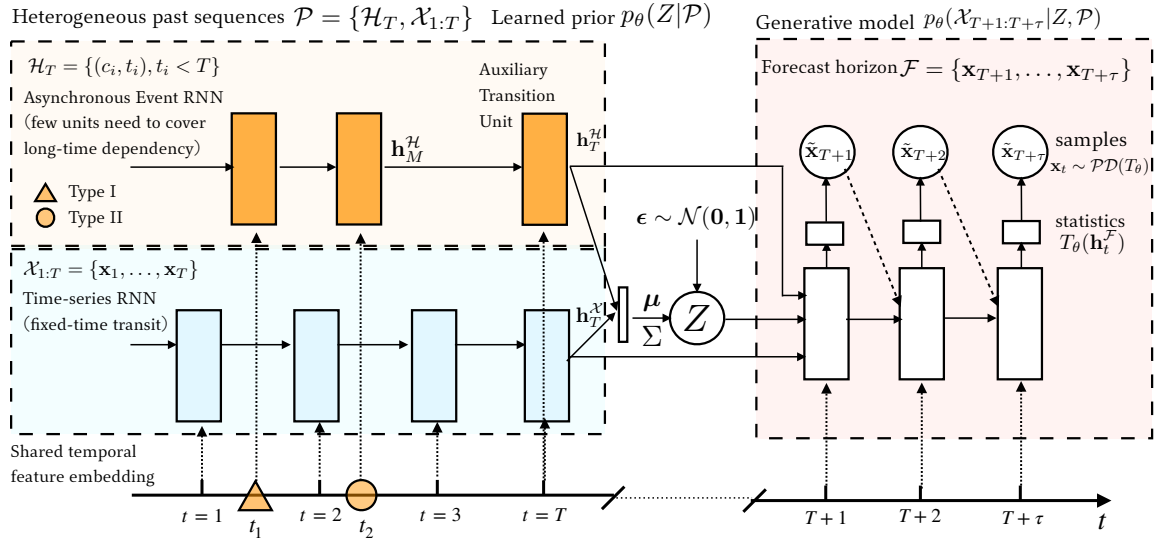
Heterogeneous past sequences $\mathcal{P} = \{\mathcal{H}_T, \mathcal{X}_{1:T}\}$ Learned prior $p_\theta(Z|\mathcal{P})$

Generative model $p_\theta(\mathcal{X}_{T+1:T+\tau}|Z, \mathcal{P})$

$\mathcal{H}_T = \{(c_i, t_i), t_i < T\}$

Asynchronous Event RNN (few units need to cover long-time dependency)

Type I

Type II

$\mathbf{h}_M^{\mathcal{H}}$

Auxiliary Transition Unit

$\mathbf{h}_T^{\mathcal{H}}$

Forecast horizon $\mathcal{F} = \{\mathbf{x}_{T+1}, \ldots, \mathbf{x}_{T+\tau}\}$

$\tilde{\mathbf{x}}_{T+1}$

$\tilde{\mathbf{x}}_{T+2}$

$\tilde{\mathbf{x}}_{T+\tau}$

samples $\mathbf{x}_t \sim \mathcal{PD}(T_\theta)$

statistics $T_\theta(\mathbf{h}_t^{\mathcal{F}})$

$\boldsymbol{\epsilon} \sim \mathcal{N}(\mathbf{0}, \mathbf{1})$

$\mathcal{X}_{1:T} = \{\mathbf{x}_1, \ldots, \mathbf{x}_T\}$

Time-series RNN (fixed-time transit)

$\mathbf{h}_T^{\mathcal{X}}$

$\boldsymbol{\mu}$

$\Sigma$

$Z$

Shared temporal feature embedding

$t = 1$

$t_1$

$t = 2$

$t_2$

$t = 3$

$t = T$

$T + 1$

$T + 2$

$T + \tau$

$t$